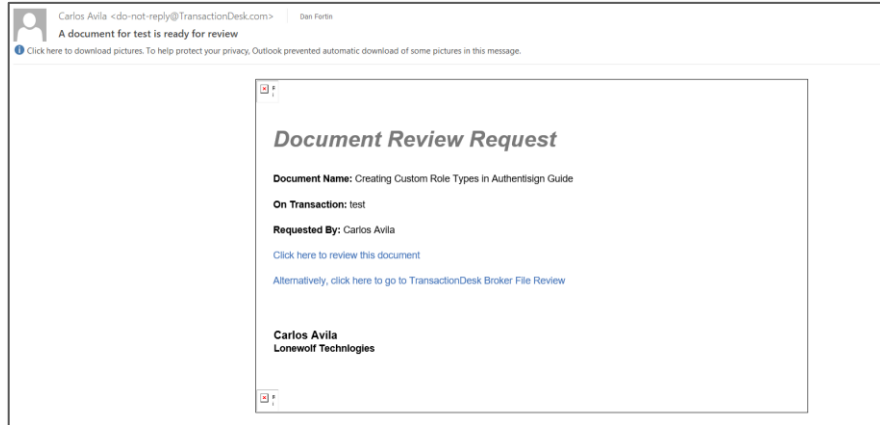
Carlos Avila <do-not-reply@TransactionDesk.com> Dan Fortin

A document for test is ready for review

Click here to download pictures. To help protect your privacy, Outlook prevented automatic download of some pictures in this message.

Document Review Request

Document Name: Creating Custom Role Types in Authentisign Guide

On Transaction: test

Requested By: Carlos Avila

Click here to review this document

Alternatively, click here to go to TransactionDesk Broker File Review

Carlos Avila
Lonewolf Technologies